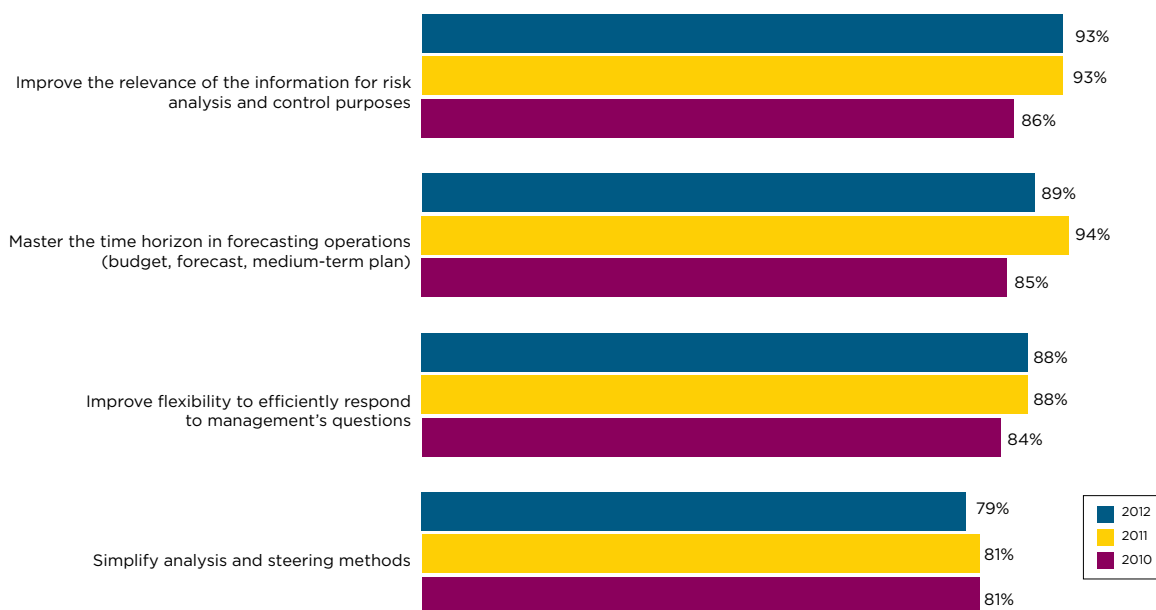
Improve the relevance of the information for risk analysis and control purposes

93%

93%

86%

Master the time horizon in forecasting operations (budget, forecast, medium-term plan)

89%

94%

85%

Improve flexibility to efficiently respond to management's questions

88%

88%

84%

Simplify analysis and steering methods

79%

81%

81%

2012
2011
2010